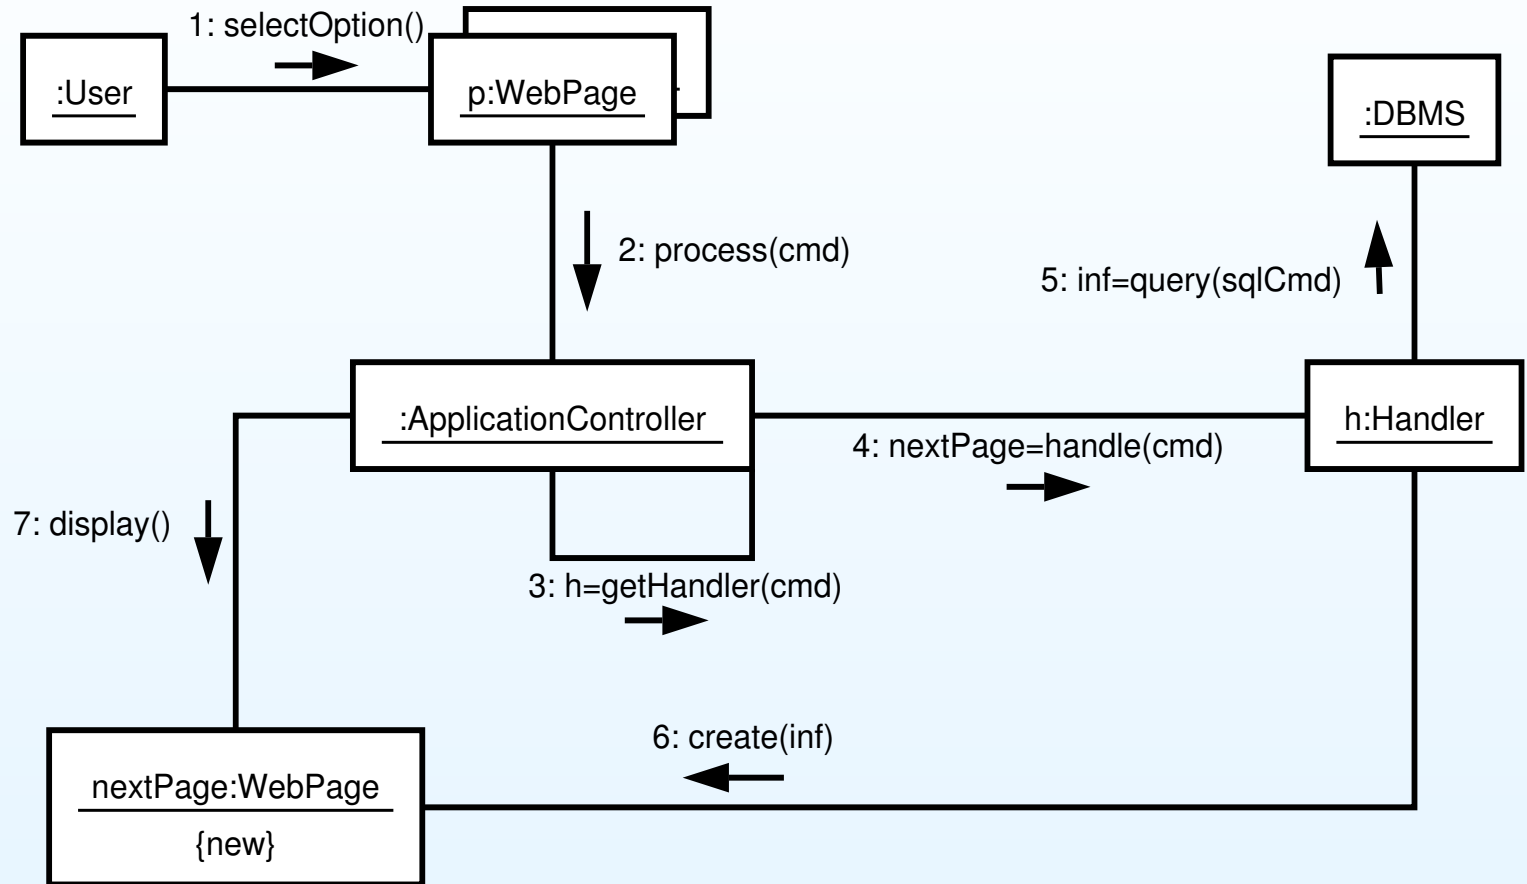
1: selectOption()

:User

p:WebPage

:DBMS

2: process(cmd)

5: inf=query(sqlCmd)

:ApplicationController

h:Handler

4: nextPage=handle(cmd)

7: display()

3: h=getHandler(cmd)

6: create(inf)

nextPage:WebPage

{new}